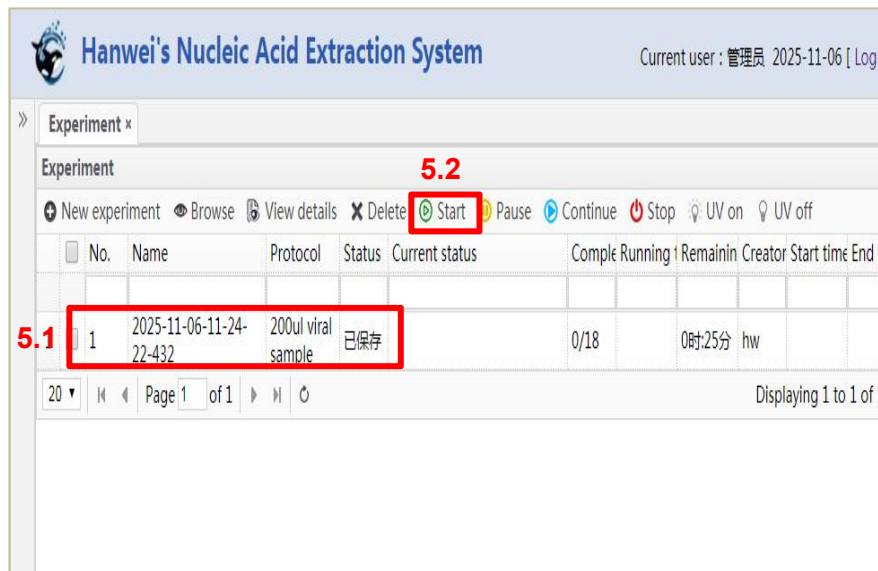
Hanwei's Nucleic Acid Extraction System

Current user : 管理员 2025-11-06 [ Log

»

Experiment ×

Experiment

5.2

New experiment Browse View details Delete Start Pause Continue Stop UV on UV off

| | No. | Name | Protocol | Status | Current status | Comple | Running t | Remainin | Creator | Start time | End |
|---|---|---|---|---|---|---|---|---|---|---|---|
| | | | | | | | | | | | |
| | 1 | 2025-11-06-11-24-22-432 | 200ul viral sample | 已保存 | | 0/18 | | 0时:25分 | hw | | |

5.1

20 ▾ Page 1 of 1

Displaying 1 to 1 of